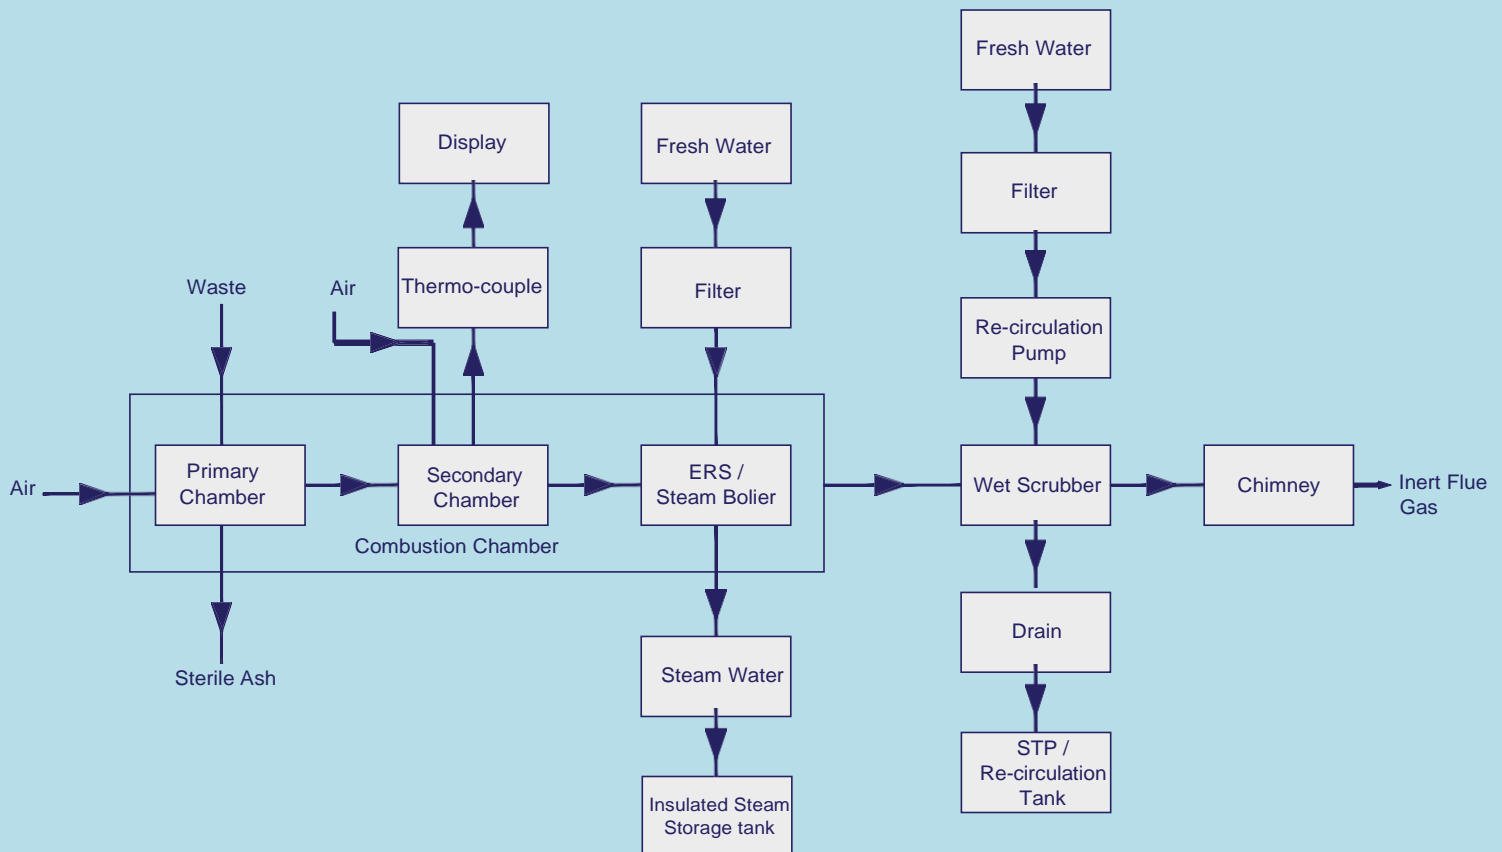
Fresh Water

Display

Fresh Water

Filter

Waste

Air

Thermo-couple

Filter

Re-circulation Pump

Air

Primary Chamber

Secondary Chamber

ERS / Steam Bolier

Wet Scrubber

Chimney

Inert Flue Gas

Combustion Chamber

Drain

Sterile Ash

Steam Water

STP / Re-circulation Tank

Insulated Steam Storage tank